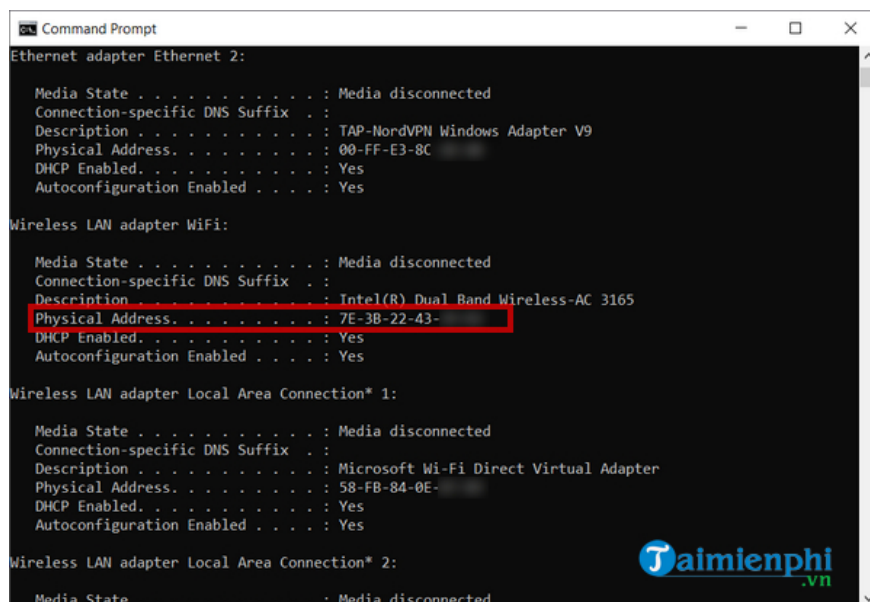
Command Prompt

Ethernet adapter Ethernet 2:

Media State . . . . . . . . . . . : Media disconnected
Connection-specific DNS Suffix . :
Description . . . . . . . . . . . : TAP-NordVPN Windows Adapter V9
Physical Address. . . . . . . . . : 00-FF-E3-8C-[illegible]
DHCP Enabled. . . . . . . . . . . : Yes
Autoconfiguration Enabled . . . . : Yes

Wireless LAN adapter WiFi:

Media State . . . . . . . . . . . : Media disconnected
Connection-specific DNS Suffix . :
Description . . . . . . . . . . . : Intel(R) Dual Band Wireless-AC 3165
Physical Address. . . . . . . . . : 7E-3B-22-43-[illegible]
DHCP Enabled. . . . . . . . . . . : Yes
Autoconfiguration Enabled . . . . : Yes

Wireless LAN adapter Local Area Connection* 1:

Media State . . . . . . . . . . . : Media disconnected
Connection-specific DNS Suffix . :
Description . . . . . . . . . . . : Microsoft Wi-Fi Direct Virtual Adapter
Physical Address. . . . . . . . . : 58-FB-84-0E-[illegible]
DHCP Enabled. . . . . . . . . . . : Yes
Autoconfiguration Enabled . . . . : Yes

Wireless LAN adapter Local Area Connection* 2:

Media State . . . . . . . . . . . : Media disconnected

Taimienphi
.vn